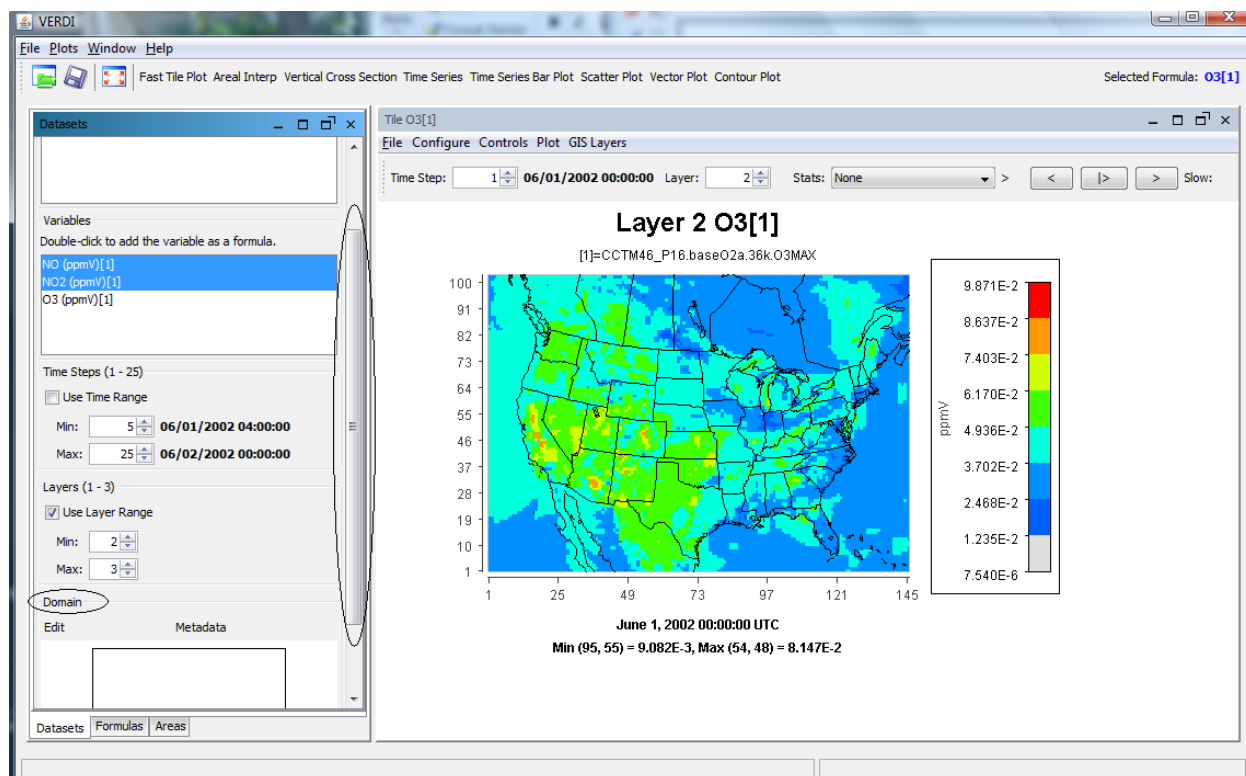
VERDI

File Plots Window Help

Fast Tile Plot Areal Interp Vertical Cross Section Time Series Time Series Bar Plot Scatter Plot Vector Plot Contour Plot

Selected Formula: O3[1]

Datasets

Variables

Double-click to add the variable as a formula.

NO (ppmV)[1]
NO2 (ppmV)[1]
O3 (ppmV)[1]

Time Steps (1 - 25)

Use Time Range

Min: 5 06/01/2002 04:00:00

Max: 25 06/02/2002 00:00:00

Layers (1 - 3)

Use Layer Range

Min: 2

Max: 3

Domain

Edit Metadata

Datasets Formulas Areas

Tile O3[1]

File Configure Controls Plot GIS Layers

Time Step: 1 06/01/2002 00:00:00 Layer: 2 Stats: None > < |> > Slow:

Layer 2 O3[1]

[1]=CCTM46_P16.baseO2a.36k.O3MAX

100
91
82
73
64
55
46
37
28
19
10
1

1 25 49 73 97 121 145

9.871E-2
8.637E-2
7.403E-2
6.170E-2
4.936E-2
3.702E-2
2.468E-2
1.235E-2
7.540E-6

ppmV

June 1, 2002 00:00:00 UTC

Min (95, 55) = 9.082E-3, Max (54, 48) = 8.147E-2